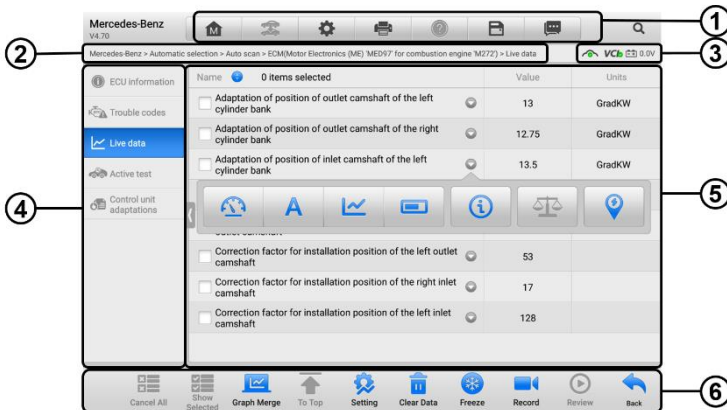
Mercedes-Benz
V4.70

1

2

Mercedes-Benz > Automatic selection > Auto scan > ECM(Motor Electronics (ME) 'MED97' for combustion engine 'M272') > Live data

VCI 0.0V

3

ECU information

Trouble codes

Live data

Active test

Control unit adaptations

4

| Name 0 items selected | Value | Units |
|---|---|---|
| Adaptation of position of outlet camshaft of the left cylinder bank | 13 | GradKW |
| Adaptation of position of outlet camshaft of the right cylinder bank | 12.75 | GradKW |
| Adaptation of position of inlet camshaft of the left cylinder bank | 13.5 | GradKW |
| outlet camshaft | | |
| Correction factor for installation position of the left outlet camshaft | 53 | |
| Correction factor for installation position of the right inlet camshaft | 17 | |
| Correction factor for installation position of the left inlet camshaft | 128 | |

A

5

Cancel All

Show Selected

Graph Merge

To Top

Setting

Clear Data

Freeze

Record

Review

Back

6